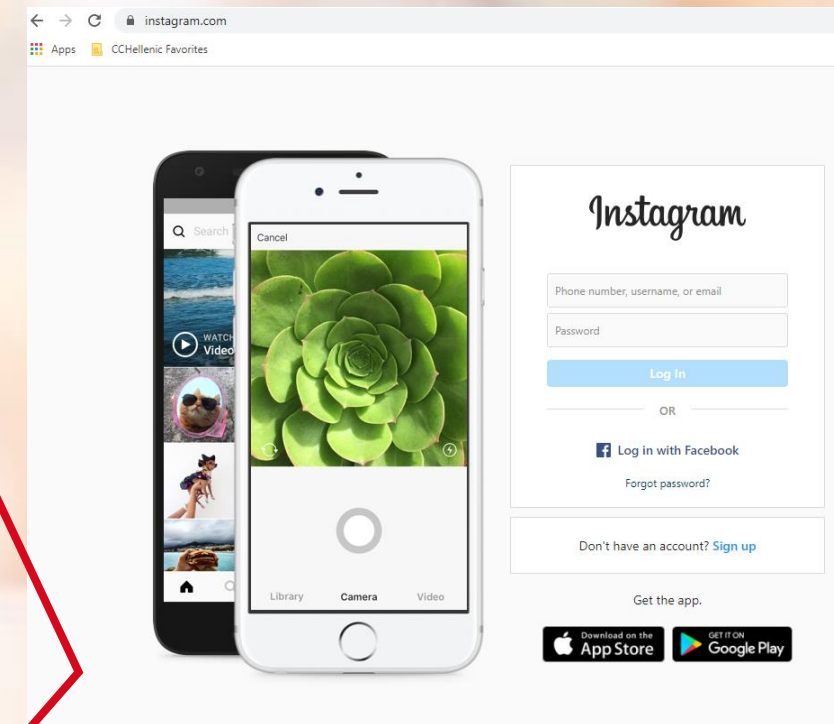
instagram.com

Apps CCHellenic Favorites

Search

WATCH
Video

Cancel

Library Camera Video

Instagram

Phone number, username, or email

Password

Log In

OR

Log in with Facebook

Forgot password?

Don't have an account? Sign up

Get the app.

Download on the App Store

GET IT ON Google Play